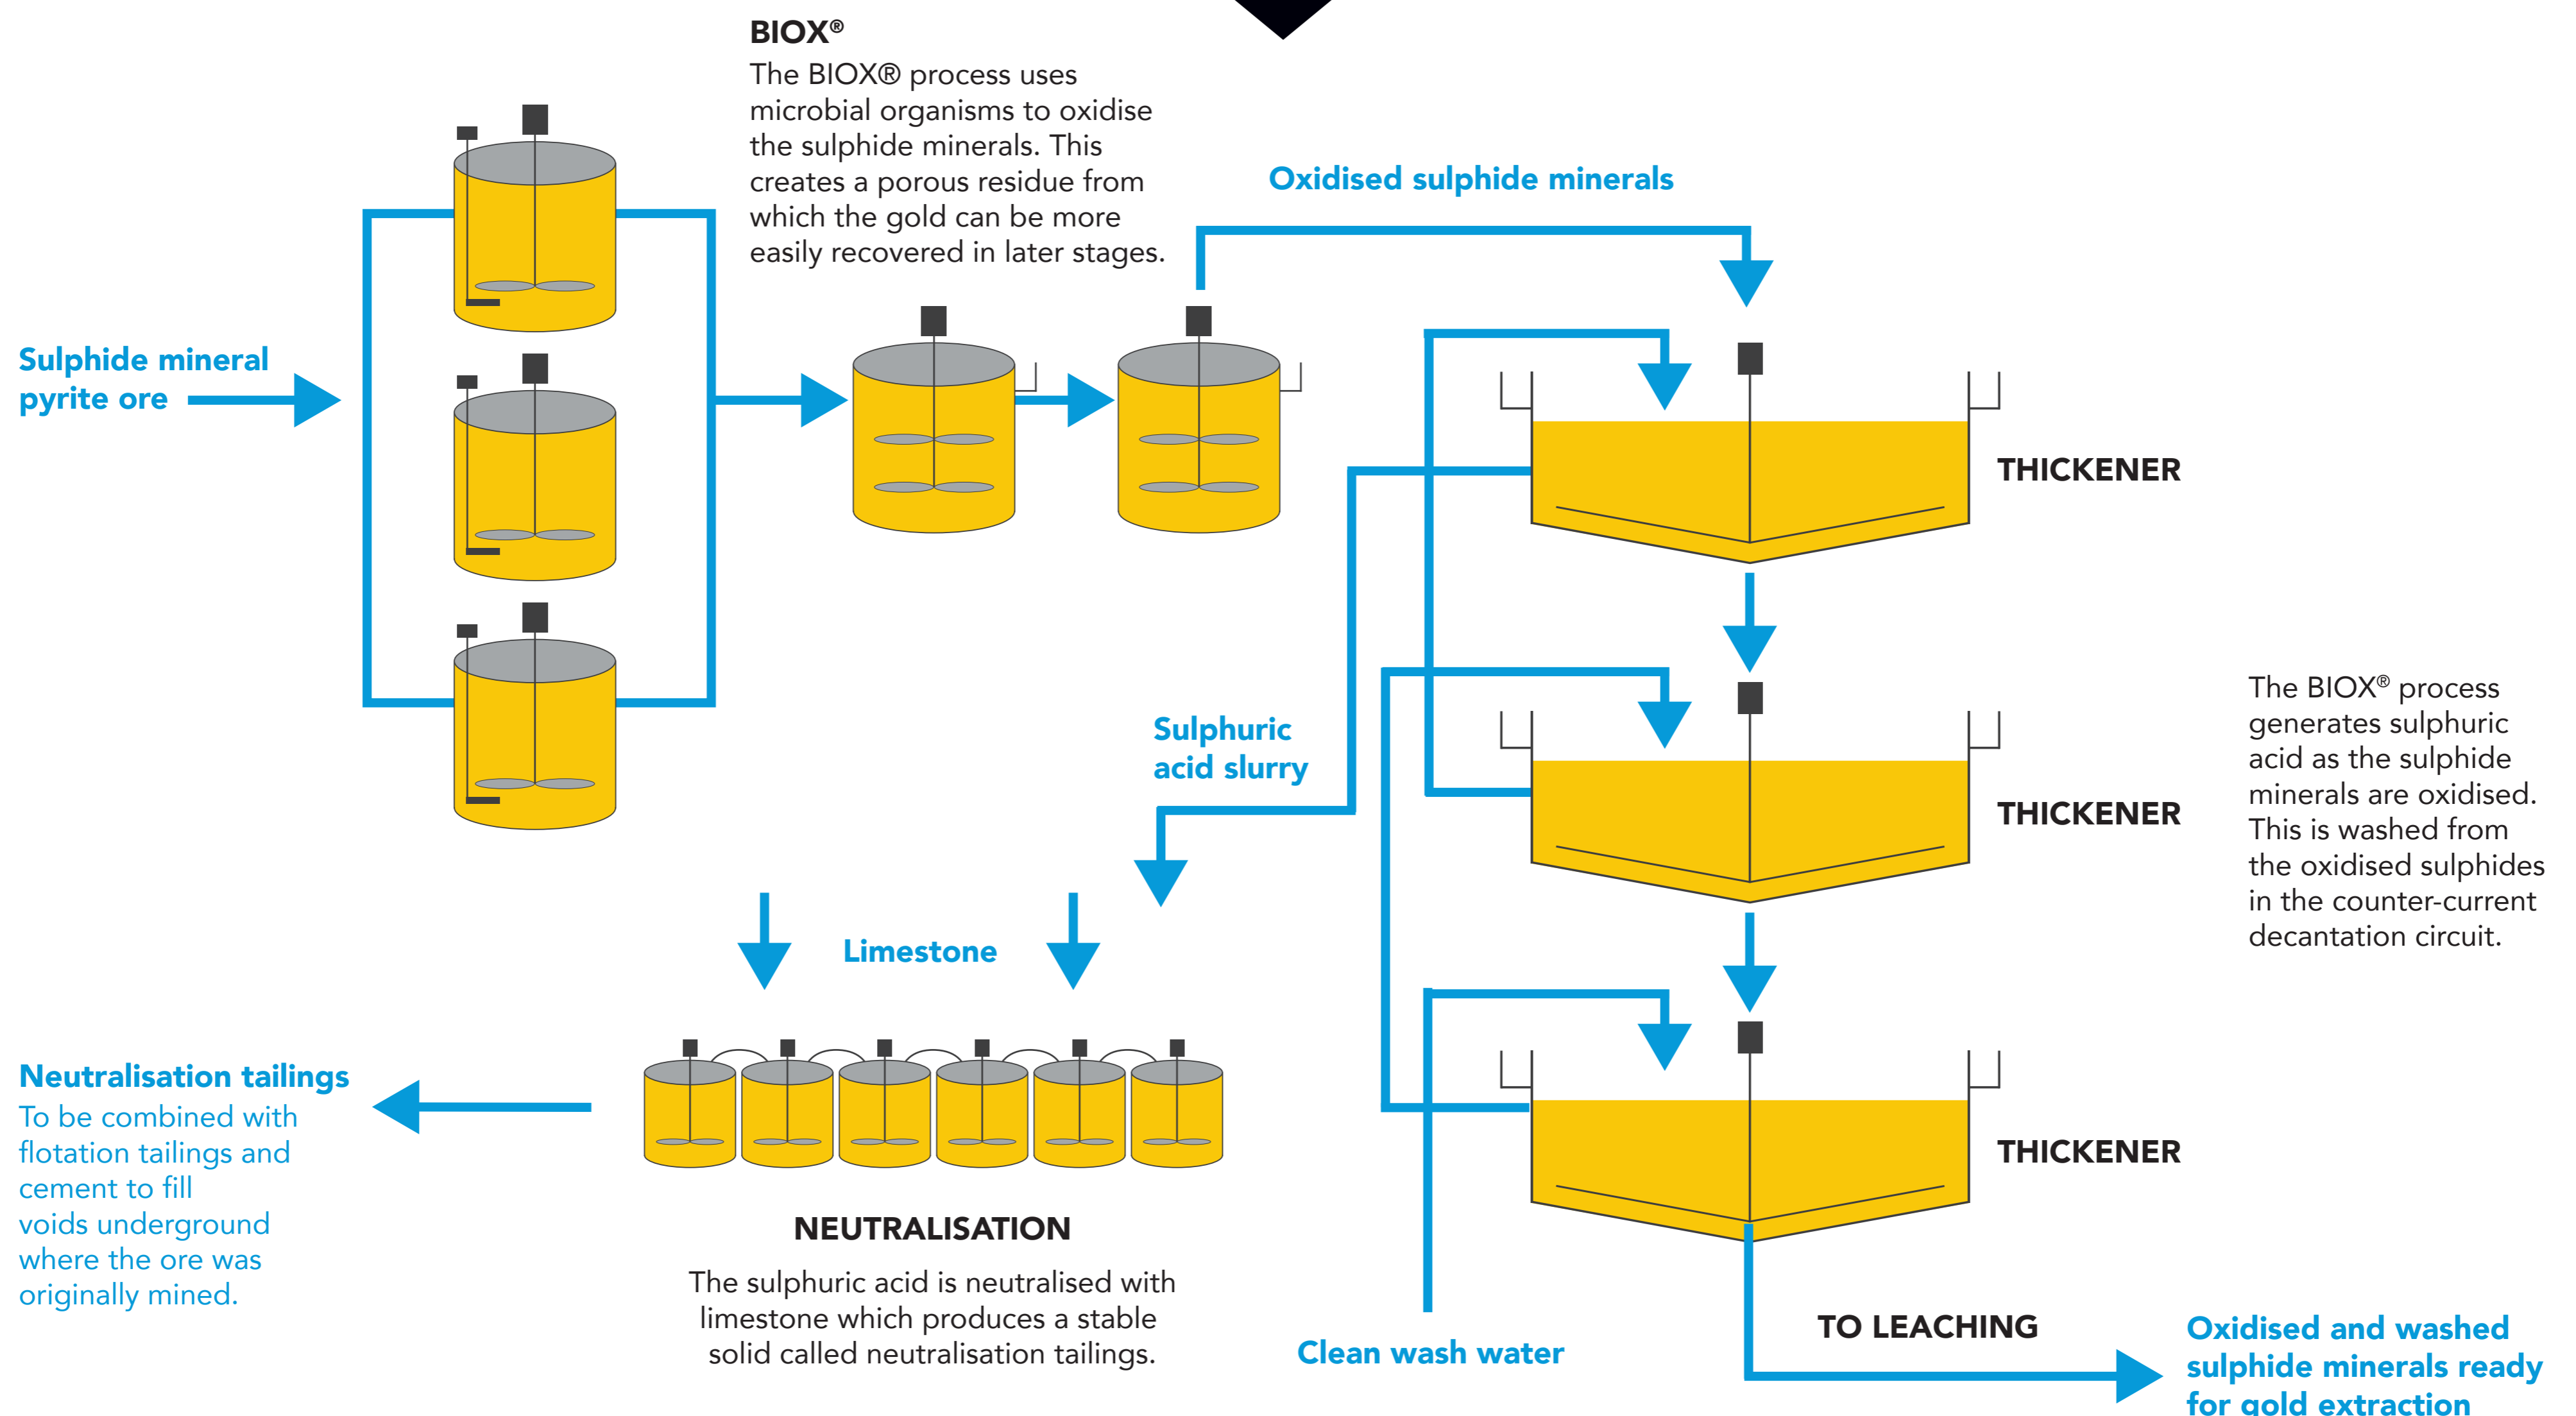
BIOX®
The BIOX® process uses microbial organisms to oxidise the sulphide minerals. This creates a porous residue from which the gold can be more easily recovered in later stages.

Oxidised sulphide minerals

Sulphide mineral pyrite ore

THICKENER

THICKENER

THICKENER

Sulphuric acid slurry

The BIOX® process generates sulphuric acid as the sulphide minerals are oxidised. This is washed from the oxidised sulphides in the counter-current decantation circuit.

Limestone

Neutralisation tailings
To be combined with flotation tailings and cement to fill voids underground where the ore was originally mined.

NEUTRALISATION
The sulphuric acid is neutralised with limestone which produces a stable solid called neutralisation tailings.

Clean wash water

TO LEACHING

Oxidised and washed sulphide minerals ready for gold extraction